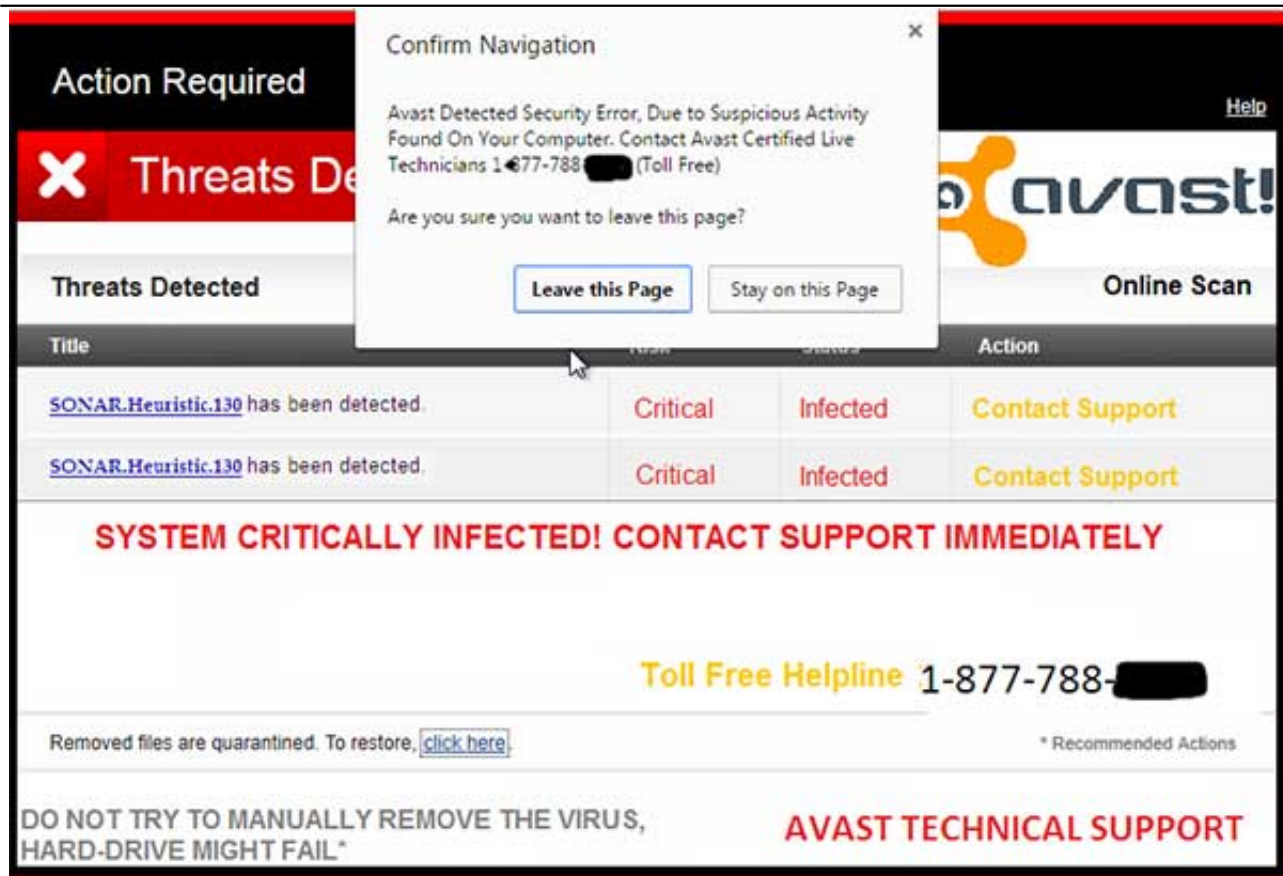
Action Required

Help

Threats De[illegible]

avast!

Confirm Navigation

×

Avast Detected Security Error, Due to Suspicious Activity Found On Your Computer. Contact Avast Certified Live Technicians 1-877-788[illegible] (Toll Free)

Are you sure you want to leave this page?

Leave this Page

Stay on this Page

Threats Detected

Online Scan

| Title | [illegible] | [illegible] | Action |
|---|---|---|---|
| SONAR.Heuristic.130 has been detected. | Critical | Infected | Contact Support |
| SONAR.Heuristic.130 has been detected. | Critical | Infected | Contact Support |

SYSTEM CRITICALLY INFECTED! CONTACT SUPPORT IMMEDIATELY

Toll Free Helpline 1-877-788-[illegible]

Removed files are quarantined. To restore, click here.

* Recommended Actions

DO NOT TRY TO MANUALLY REMOVE THE VIRUS, HARD-DRIVE MIGHT FAIL*

AVAST TECHNICAL SUPPORT